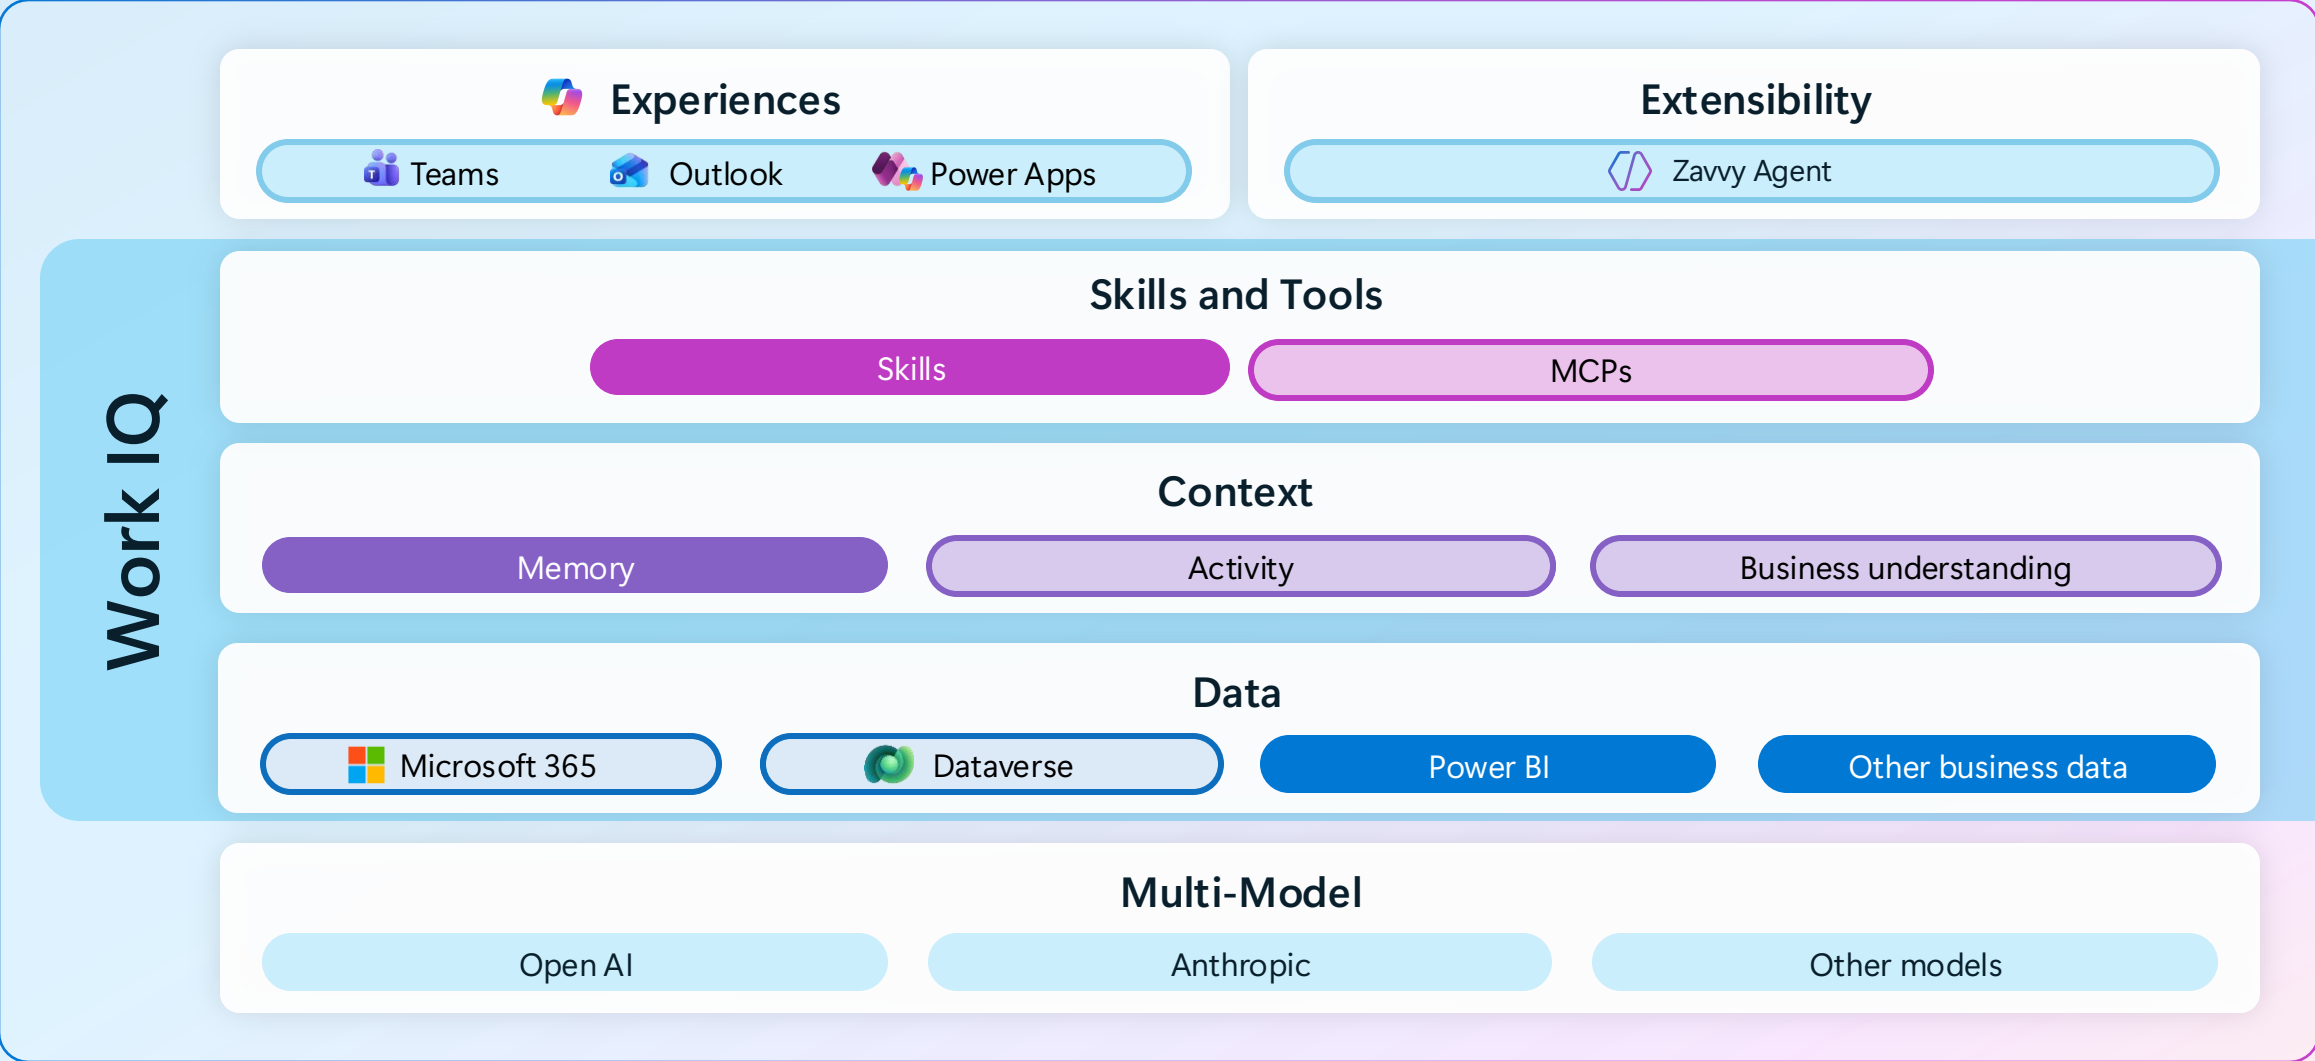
Experiences

Teams Outlook Power Apps

Extensibility

Zavvy Agent

Work IQ

Skills and Tools

Skills MCPs

Context

Memory Activity Business understanding

Data

Microsoft 365 Dataverse Power BI Other business data

Multi-Model

Open AI Anthropic Other models